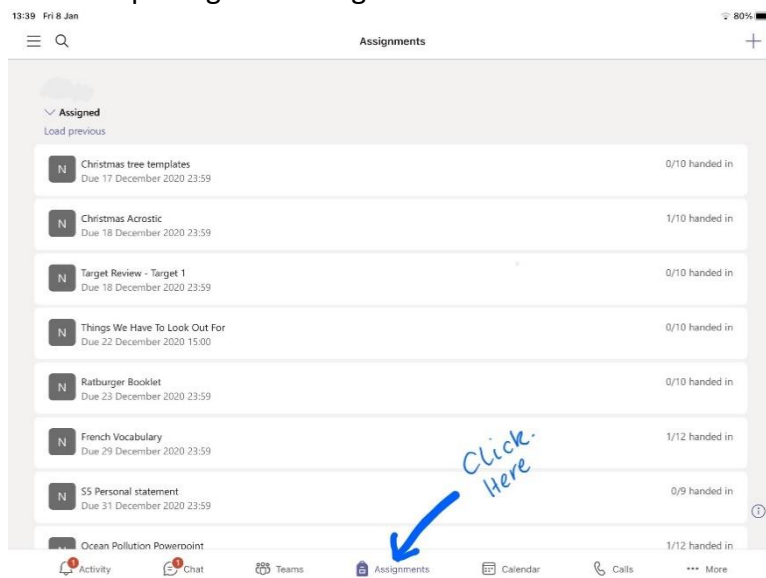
13:39 Fri 8 Jan

80%

Assignments

Assigned
Load previous

N Christmas tree templates
Due 17 December 2020 23:59
0/10 handed in

N Christmas Acrostic
Due 18 December 2020 23:59
1/10 handed in

N Target Review - Target 1
Due 18 December 2020 23:59
0/10 handed in

N Things We Have To Look Out For
Due 22 December 2020 15:00
0/10 handed in

N Ratburger Booklet
Due 23 December 2020 23:59
0/10 handed in

N French Vocabulary
Due 29 December 2020 23:59
1/12 handed in

N S5 Personal statement
Due 31 December 2020 23:59
0/9 handed in

N Ocean Pollution Powerpoint
1/12 handed in

Click Here

Activity Chat Teams Assignments Calendar Calls More